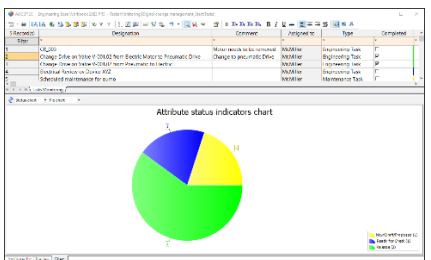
5 Record(s)

Filter

| | Designation | Comment | Assigned to | Type | Completed |
|---|---|---|---|---|---|
| 1 | CR_000 | Motor needs to be renewed | MrMiller | Engineering Task | |
| 2 | Change Drive on Valve V-20402 from Electric Motor to Pneumatic Drive | Change to pneumatic Drive | MrMiller | Engineering Task | |
| 3 | Change Drive on Valve V-20403 from Pneumatic to Electric | | MrMiller | Engineering Task | |
| 4 | Overhaul Service on Device X02 | | MrMiller | Maintenance Task | |
| 5 | Scheduled maintenance for pump | | MrMiller | Maintenance Task | |

Attribute status indicators chart

1

1

3

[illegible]
Ready for Check (1)
Release (3)